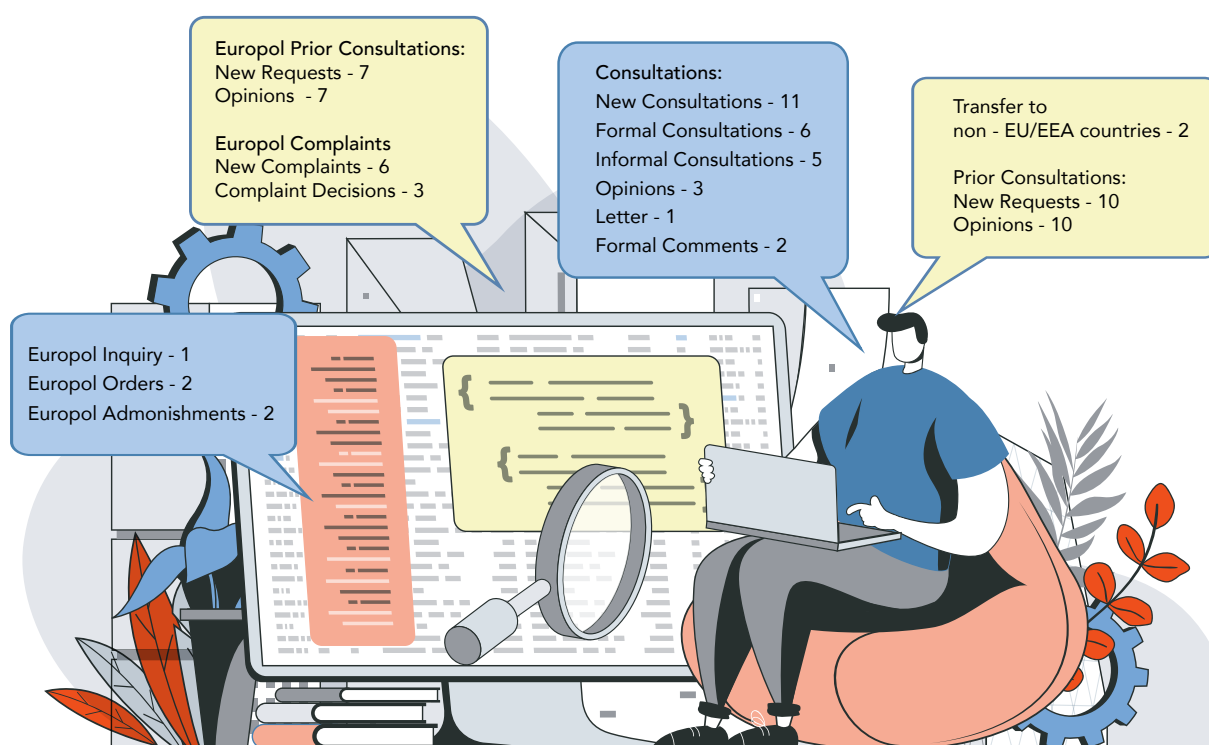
Europol Prior Consultations:
New Requests - 7
Opinions - 7

Europol Complaints
New Complaints - 6
Complaint Decisions - 3

Consultations:
New Consultations - 11
Formal Consultations - 6
Informal Consultations - 5
Opinions - 3
Letter - 1
Formal Comments - 2

Transfer to
non - EU/EEA countries - 2

Prior Consultations:
New Requests - 10
Opinions - 10

Europol Inquiry - 1
Europol Orders - 2
Europol Admonishments - 2